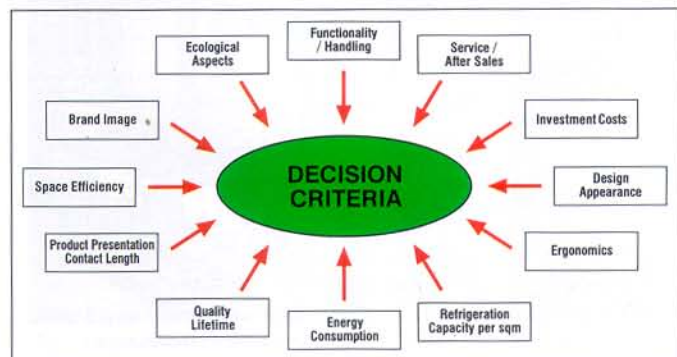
Ecological Aspects

Functionality / Handling

Service / After Sales

Brand Image

Investment Costs

DECISION CRITERIA

Space Efficiency

Design Appearance

Product Presentation Contact Length

Ergonomics

Quality Lifetime

Energy Consumption

Refrigeration Capacity per sqm